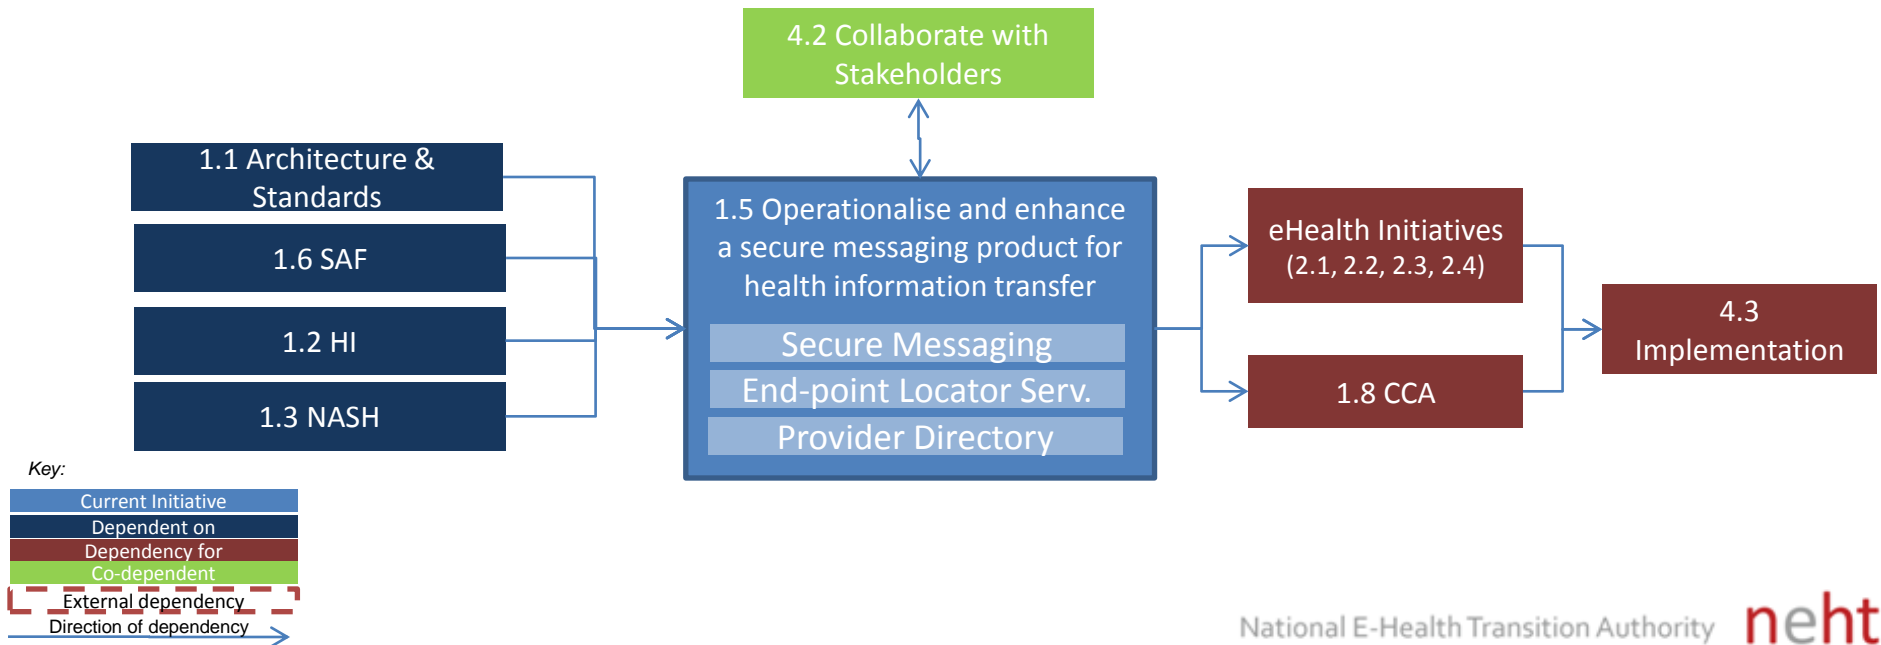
4.2 Collaborate with Stakeholders

1.1 Architecture & Standards

1.6 SAF

1.2 HI

1.3 NASH

1.5 Operationalise and enhance a secure messaging product for health information transfer

Secure Messaging

End-point Locator Serv.

Provider Directory

eHealth Initiatives (2.1, 2.2, 2.3, 2.4)

1.8 CCA

4.3 Implementation

Key:

Current Initiative

Dependent on

Dependency for

Co-dependent

External dependency

Direction of dependency

National E-Health Transition Authority neht